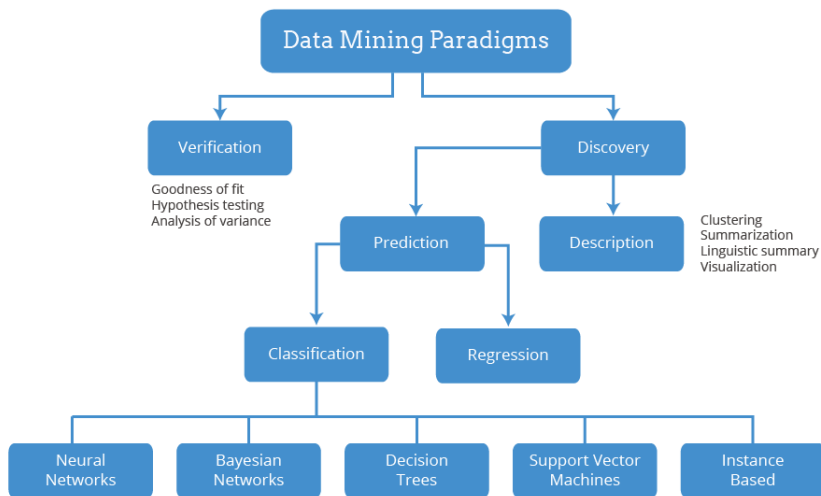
Data Mining Paradigms

Verification

Goodness of fit
Hypothesis testing
Analysis of variance

Discovery

Prediction

Description

Clustering
Summarization
Linguistic summary
Visualization

Classification

Regression

Neural Networks

Bayesian Networks

Decision Trees

Support Vector Machines

Instance Based